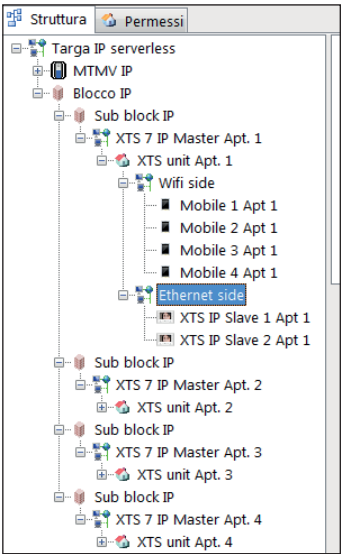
Struttura | Permessi

Targa IP serverless
MTMV IP
Blocco IP
Sub block IP
XTS 7 IP Master Apt. 1
XTS unit Apt. 1
Wifi side
Mobile 1 Apt 1
Mobile 2 Apt 1
Mobile 3 Apt 1
Mobile 4 Apt 1
Ethernet side
XTS IP Slave 1 Apt 1
XTS IP Slave 2 Apt 1
Sub block IP
XTS 7 IP Master Apt. 2
XTS unit Apt. 2
Sub block IP
XTS 7 IP Master Apt. 3
XTS unit Apt. 3
Sub block IP
XTS 7 IP Master Apt. 4
XTS unit Apt. 4